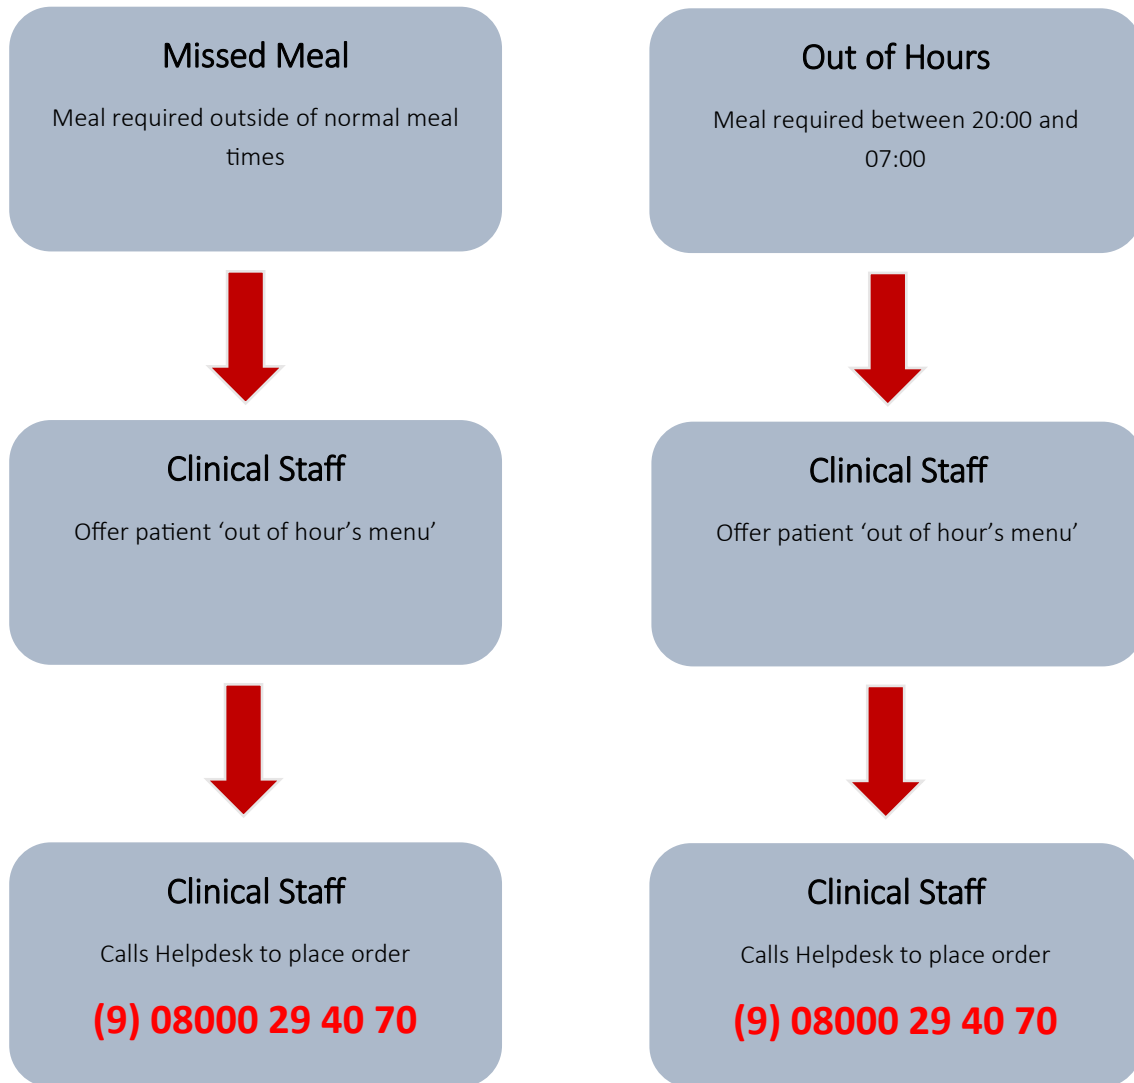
Missed Meal

Meal required outside of normal meal times

Clinical Staff

Offer patient ‘out of hour’s menu’

Clinical Staff

Calls Helpdesk to place order

(9) 08000 29 40 70

Out of Hours

Meal required between 20:00 and 07:00

Clinical Staff

Offer patient ‘out of hour’s menu’

Clinical Staff

Calls Helpdesk to place order

(9) 08000 29 40 70